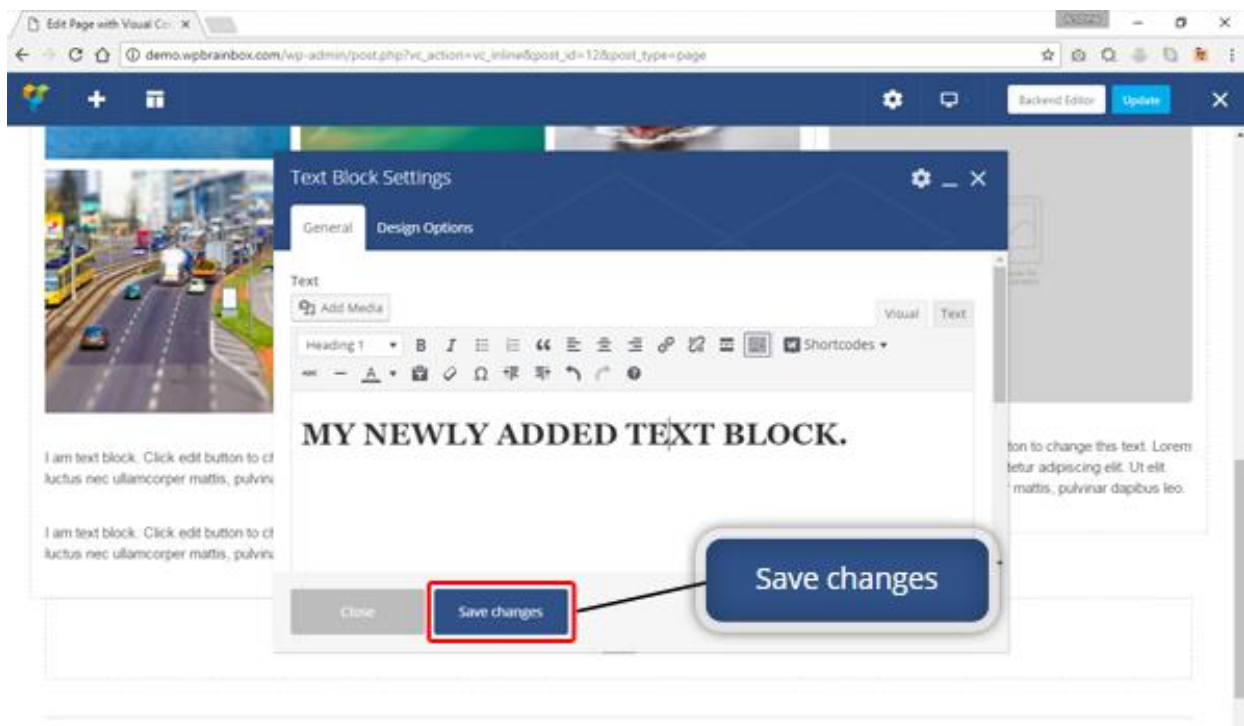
Edit Page with Visual Co ×

demo.wpbrainbox.com/wp-admin/post.php?vc_action=vc_inline&post_id=12&post_type=page

Backend Editor Update

Text Block Settings

General Design Options

Text

Add Media

Visual Text

Heading 1 Shortcodes

MY NEWLY ADDED TEXT BLOCK.

I am text block. Click edit button to ch luctus nec ullamcorper mattis, pulvin

I am text block. Click edit button to ch luctus nec ullamcorper mattis, pulvin

ton to change this text. Lorem etur adipiscing elit. Ut elit mattis, pulvinar dapibus leo.

Close Save changes

Save changes